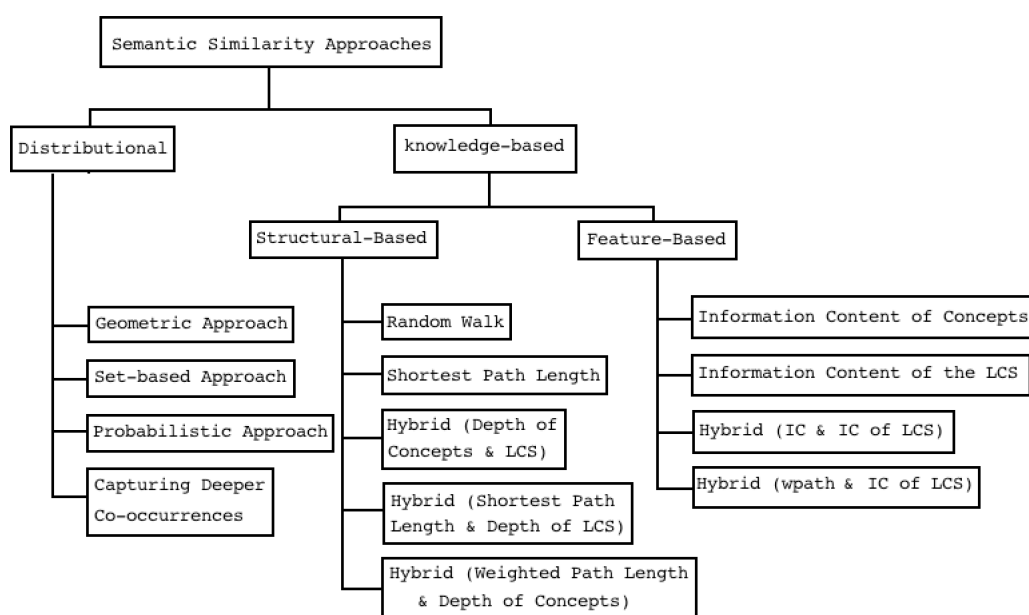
Semantic Similarity Approaches

Distributional

knowledge-based

Structural-Based

Feature-Based

Geometric Approach

Set-based Approach

Probabilistic Approach

Capturing Deeper Co-occurrences

Random Walk

Shortest Path Length

Hybrid (Depth of Concepts & LCS)

Hybrid (Shortest Path Length & Depth of LCS)

Hybrid (Weighted Path Length & Depth of Concepts)

Information Content of Concepts

Information Content of the LCS

Hybrid (IC & IC of LCS)

Hybrid (wpath & IC of LCS)